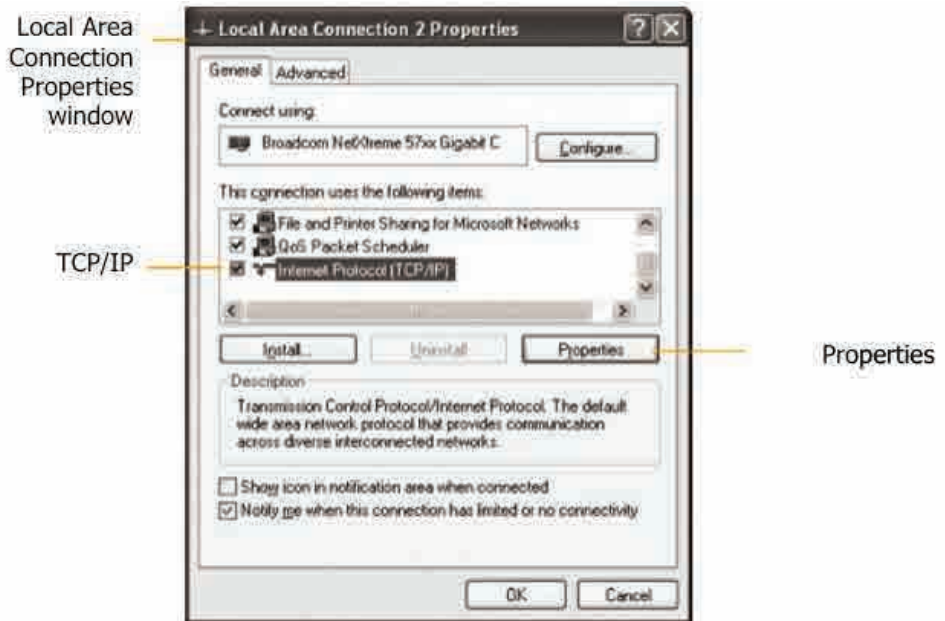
Local Area Connection Properties window

Local Area Connection 2 Properties

General

Advanced

Connect using:

Broadcom NetXtreme 57xx Gigabit C

Configure...

This connection uses the following items:

File and Printer Sharing for Microsoft Networks

QoS Packet Scheduler

Internet Protocol (TCP/IP)

TCP/IP

Install...

Uninstall

Properties

Properties

Description

Transmission Control Protocol/Internet Protocol. The default wide area network protocol that provides communication across diverse interconnected networks.

Show icon in notification area when connected

Notify me when this connection has limited or no connectivity

OK

Cancel